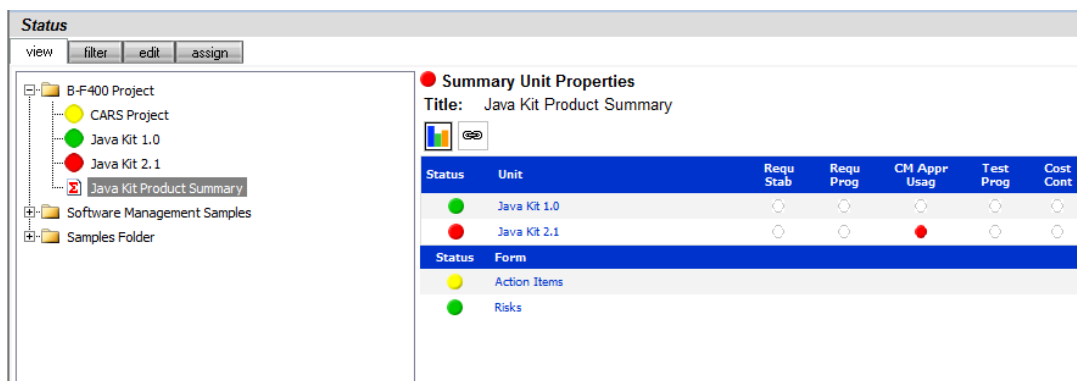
Status

view | filter | edit | assign

B-F400 Project
CARS Project
Java Kit 1.0
Java Kit 2.1
Java Kit Product Summary
Software Management Samples
Samples Folder

Summary Unit Properties

Title: Java Kit Product Summary

| Status | Unit | Requ Stab | Requ Prog | CM Appr Usag | Test Prog | Cost Cont |
|---|---|---|---|---|---|---|
| | Java Kit 1.0 | | | | | |
| | Java Kit 2.1 | | | | | |

| Status | Form |
|---|---|
| | Action Items |
| | Risks |